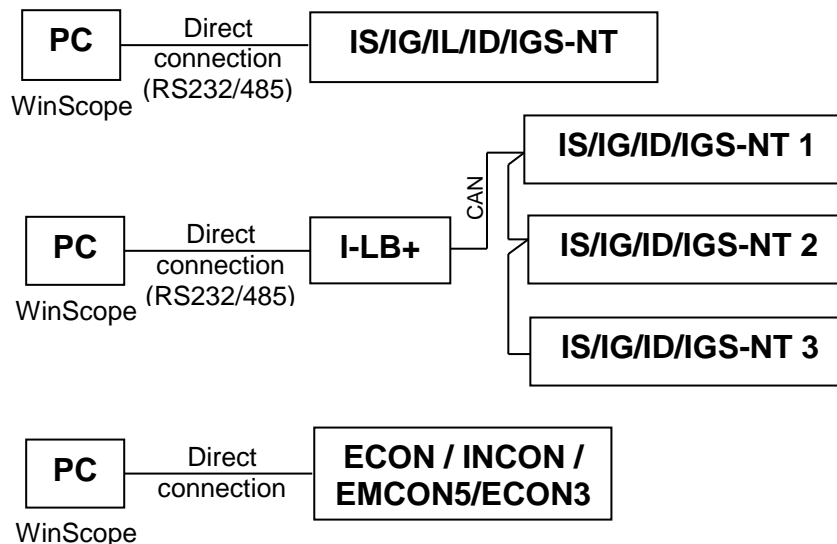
PC
WinScope
Direct connection (RS232/485)
IS/IG/IL/ID/IGS-NT

PC
WinScope
Direct connection (RS232/485)
I-LB+
CAN
IS/IG/ID/IGS-NT 1
IS/IG/ID/IGS-NT 2
IS/IG/ID/IGS-NT 3

PC
WinScope
Direct connection
ECON / INCON / EMCON5/ECON3